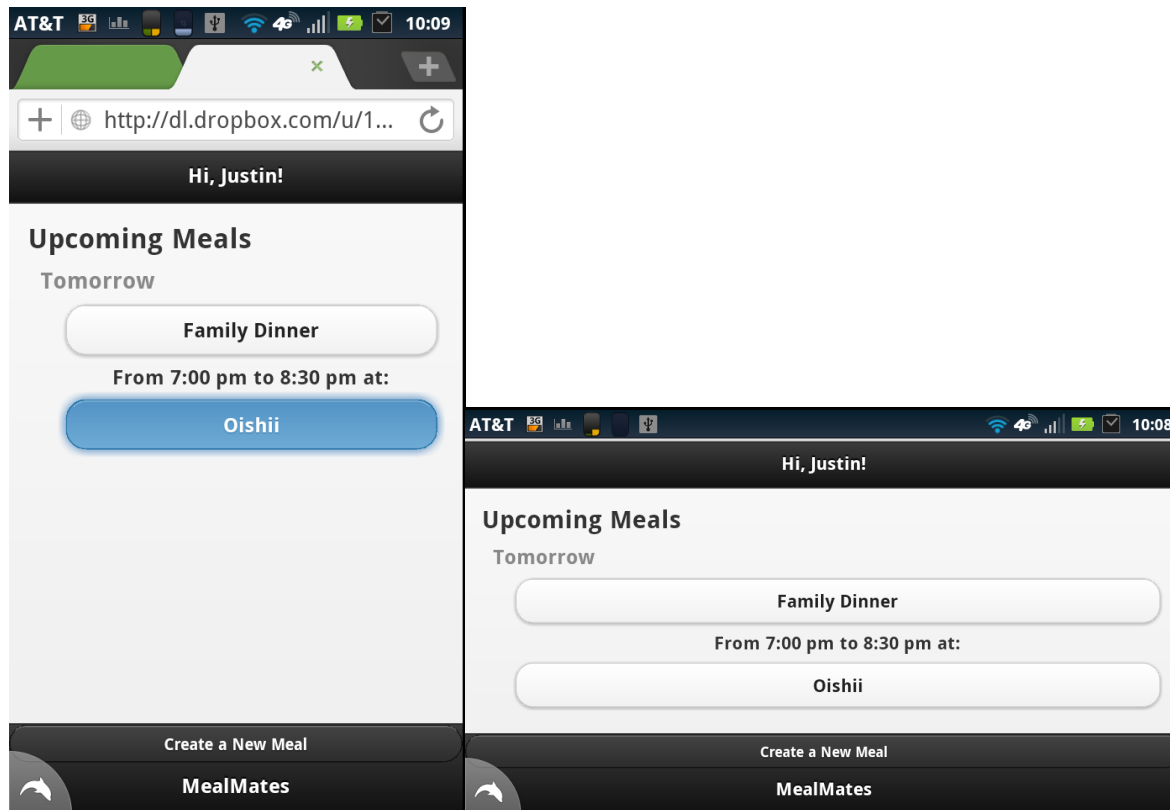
AT&T 3G 4G 10:09

http://dl.dropbox.com/u/1...

Hi, Justin!

Upcoming Meals

Tomorrow

Family Dinner

From 7:00 pm to 8:30 pm at:

Oishii

Create a New Meal

MealMates

AT&T 3G 4G 10:08

Hi, Justin!

Upcoming Meals

Tomorrow

Family Dinner

From 7:00 pm to 8:30 pm at:

Oishii

Create a New Meal

MealMates